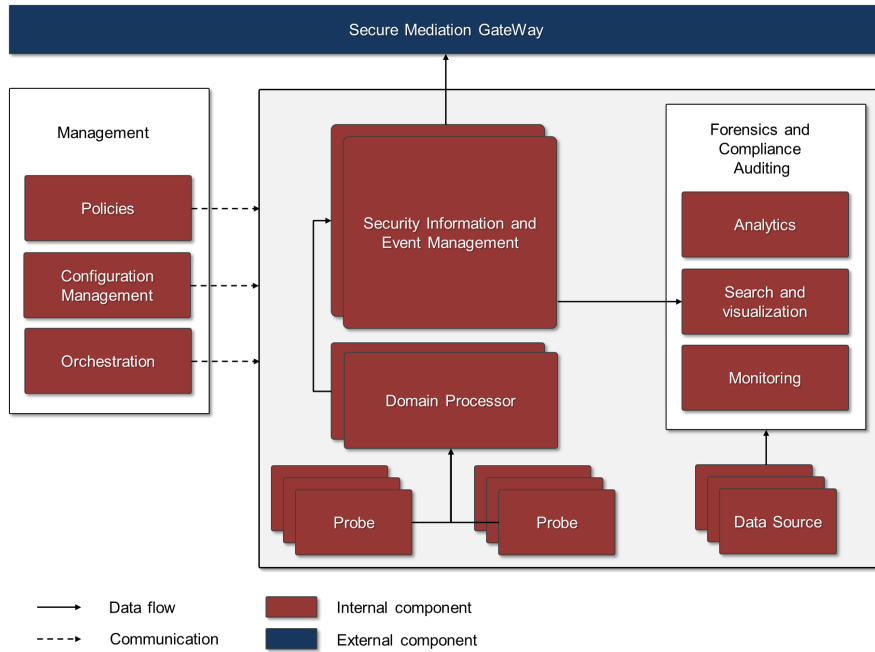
Secure Mediation GateWay

Management

Policies

Configuration Management

Orchestration

Security Information and Event Management

Domain Processor

Probe

Probe

Forensics and Compliance Auditing

Analytics

Search and visualization

Monitoring

Data Source

Data flow

Communication

Internal component

External component